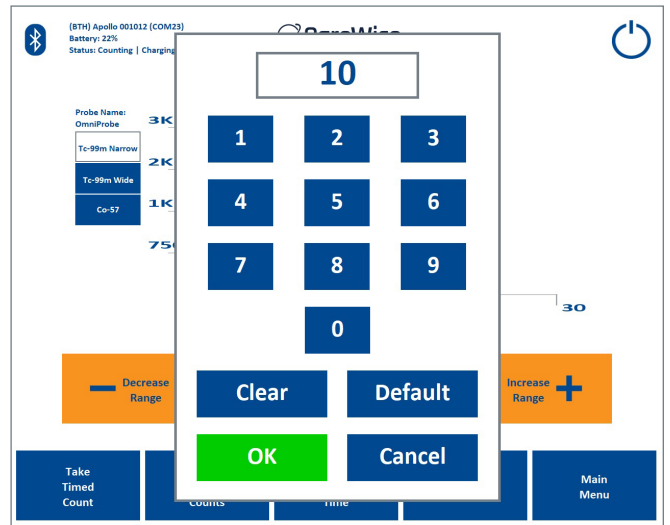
(BTH) Apollo 001012 (COM23)
Battery: 22%
Status: Counting | Charging

10

Probe Name:
OmniProbe

Tc-99m Narrow

Tc-99m Wide

Co-57

3K

2K

1K

75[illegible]

1 2 3

4 5 6

7 8 9

0

30

Decrease Range

Increase Range

Clear

Default

OK

Cancel

Take Timed Count

Counts

Time

Main Menu